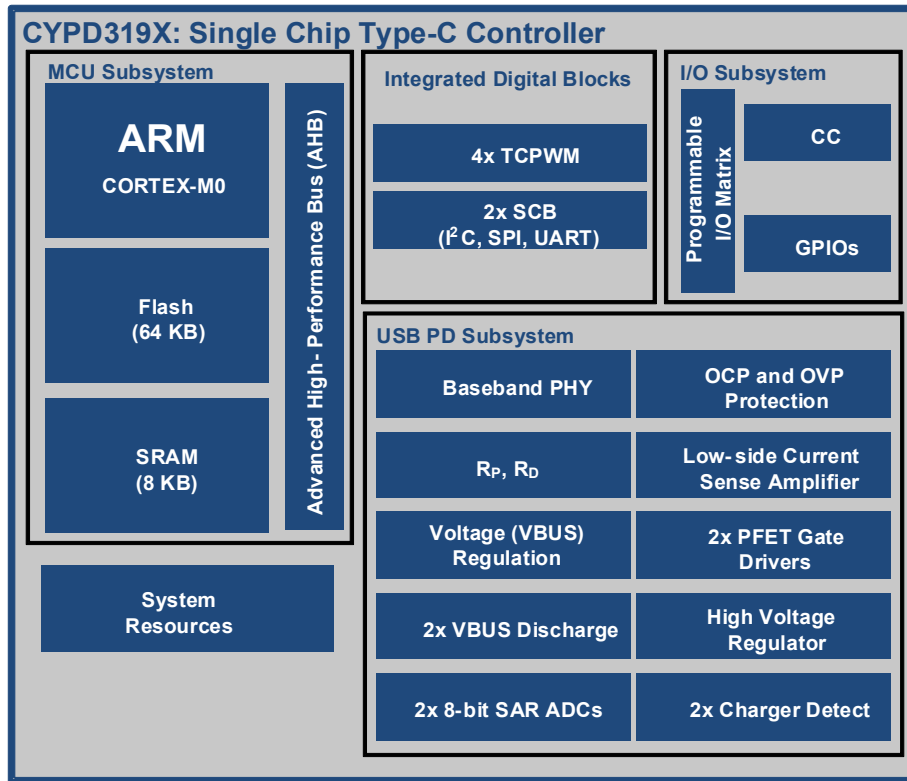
CYPD319X: Single Chip Type-C Controller

MCU Subsystem

ARM
CORTEX-M0

Flash
(64 KB)

SRAM
(8 KB)

Advanced High- Performance Bus (AHB)

Integrated Digital Blocks

4x TCPWM

2x SCB
($I^2C$, SPI, UART)

I/O Subsystem

Programmable I/O Matrix

CC

GPIOs

USB PD Subsystem

Baseband PHY

OCP and OVP Protection

$R_P$, $R_D$

Low- side Current Sense Amplifier

Voltage (VBUS) Regulation

2x PFET Gate Drivers

2x VBUS Discharge

High Voltage Regulator

2x 8-bit SAR ADCs

2x Charger Detect

System Resources